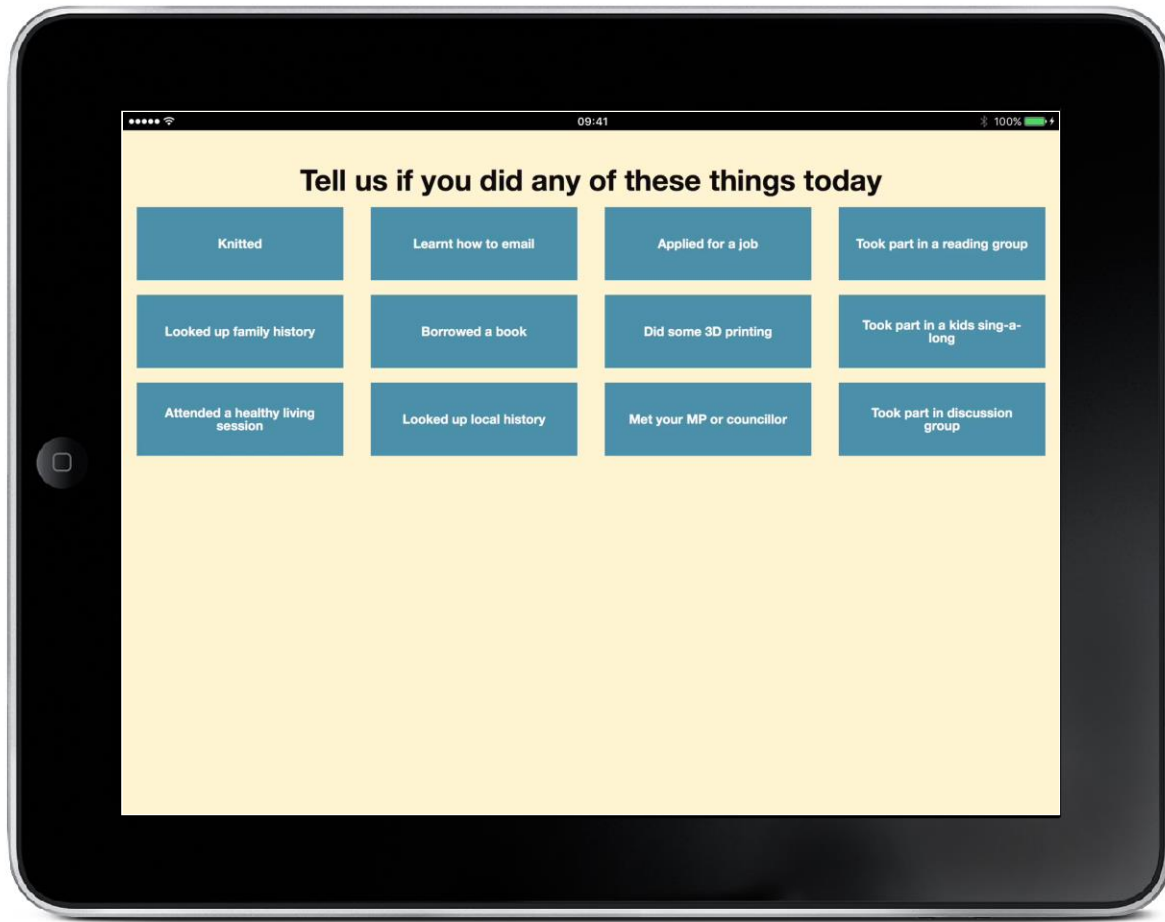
09:41

100%

Tell us if you did any of these things today

Knitted

Learnt how to email

Applied for a job

Took part in a reading group

Looked up family history

Borrowed a book

Did some 3D printing

Took part in a kids sing-a-long

Attended a healthy living session

Looked up local history

Met your MP or councillor

Took part in discussion group